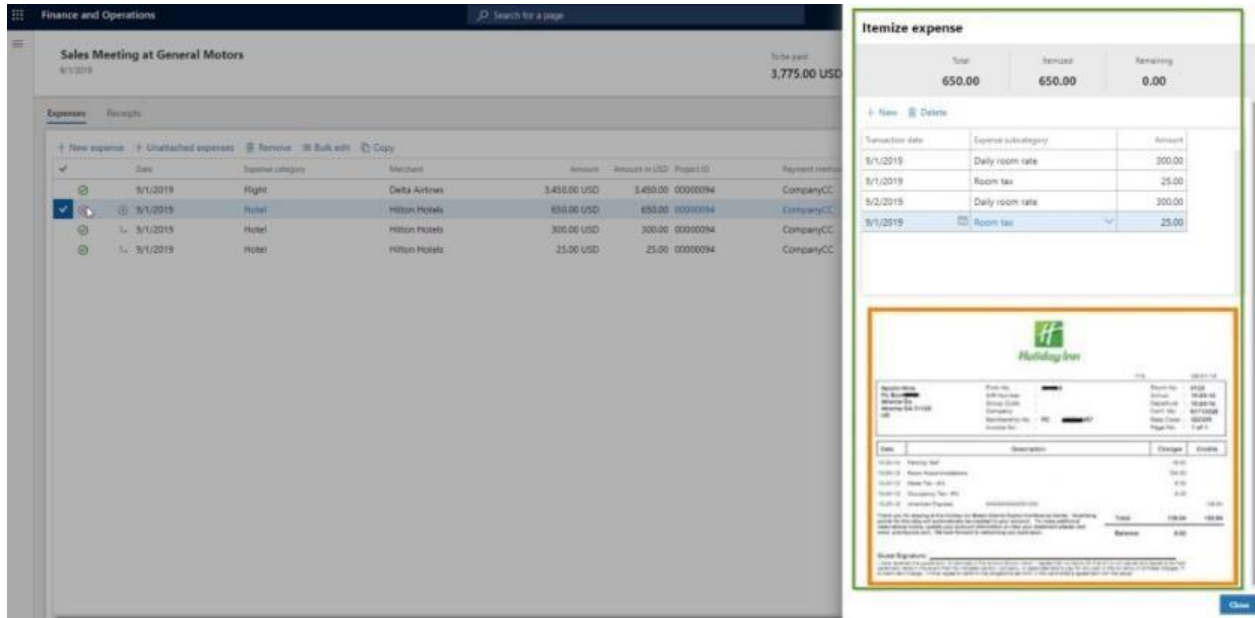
Finance and Operations

Search for a page

Sales Meeting at General Motors
9/1/2019

To be paid
3,775.00 USD

Expenses Receipts

+ New expense + Unattached expenses Remove Bulk edit Copy

| | Date | Expense category | Merchant | Amount | Amount in USD | Project ID | Payment method |
|---|---|---|---|---|---|---|---|
| | 9/1/2019 | Flight | Delta Airlines | 3,450.00 USD | 3,450.00 | 00000094 | CompanyCC |
| | 9/1/2019 | Hotel | Hilton Hotels | 650.00 USD | 650.00 | 00000094 | CompanyCC |
| | 9/1/2019 | Hotel | Hilton Hotels | 300.00 USD | 300.00 | 00000094 | CompanyCC |
| | 9/1/2019 | Hotel | Hilton Hotels | 25.00 USD | 25.00 | 00000094 | CompanyCC |

Itemize expense

| Total | Itemized | Remaining |
|---|---|---|
| 650.00 | 650.00 | 0.00 |

+ New Delete

| Transaction date | Expense subcategory | Amount |
|---|---|---|
| 9/1/2019 | Daily room rate | 300.00 |
| 9/1/2019 | Room tax | 25.00 |
| 9/2/2019 | Daily room rate | 300.00 |
| 9/1/2019 | Room tax | 25.00 |

Holiday Inn

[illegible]

Date Description Charges Credits

Total

Balance

Guest Signature:

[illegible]

Close